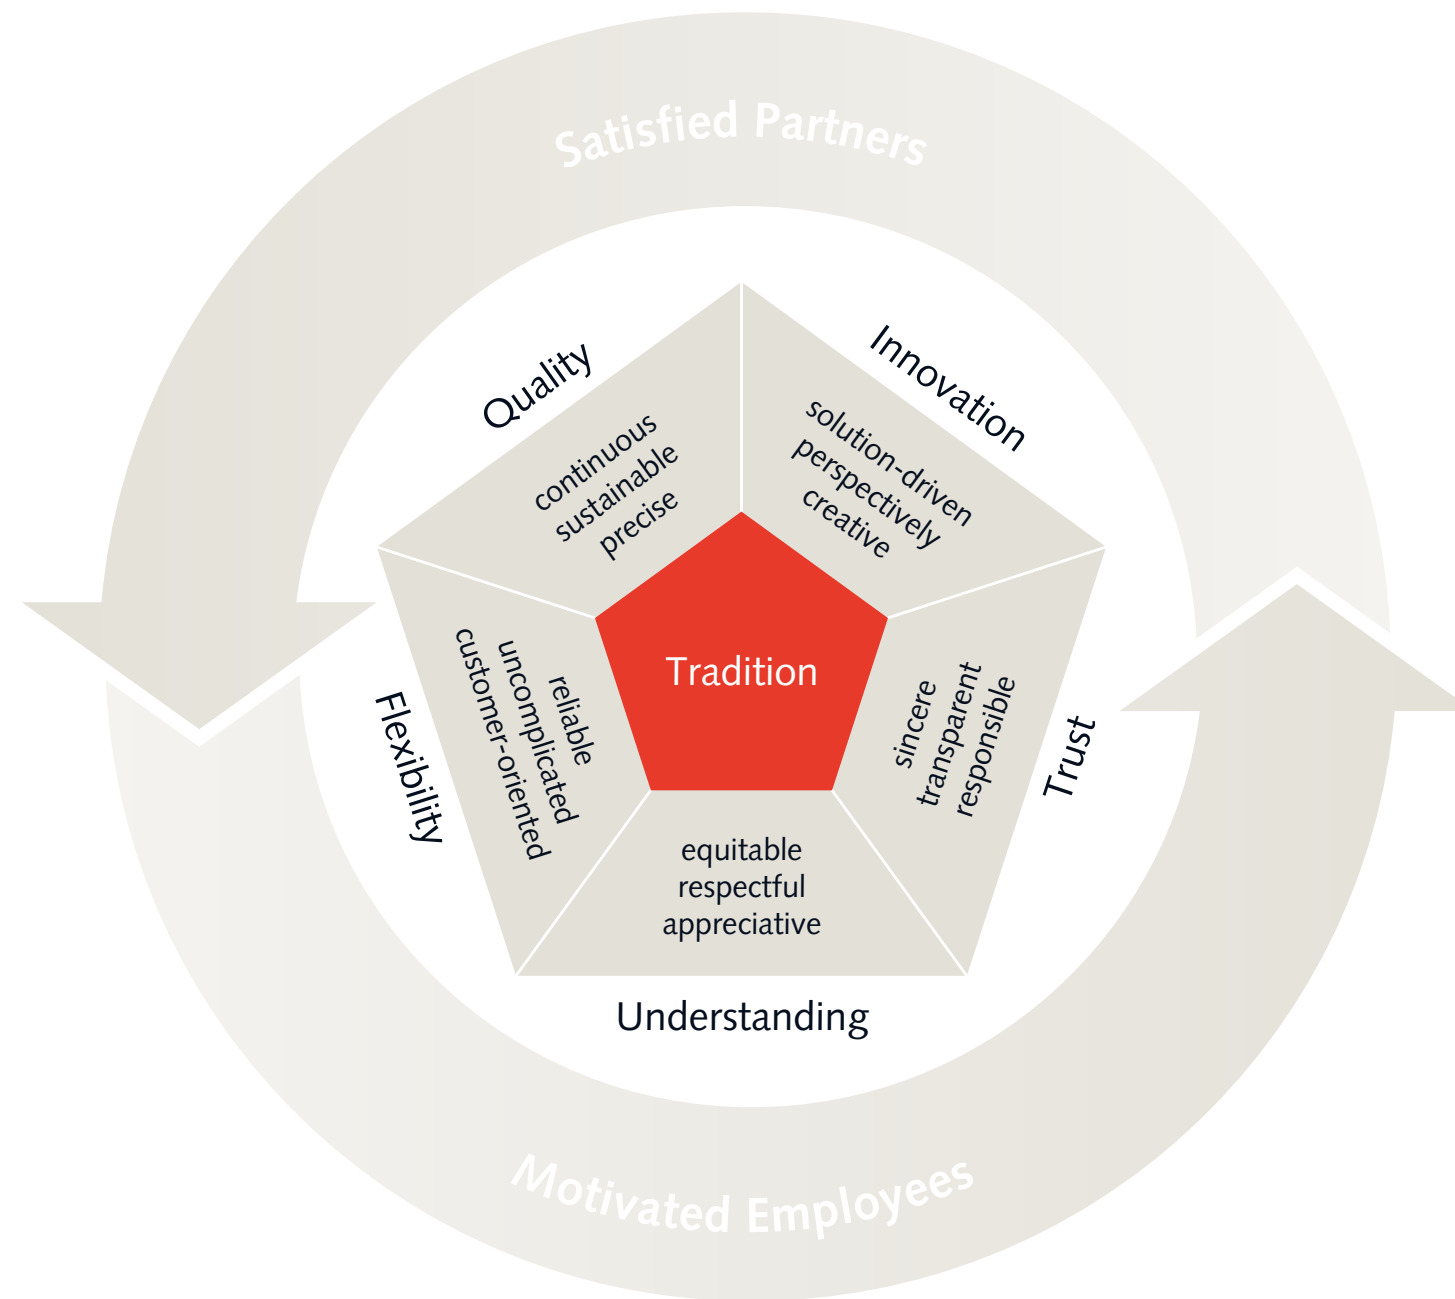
Satisfied Partners

Quality
continuous
sustainable
precise

Innovation
solution-driven
perspectively
creative

Tradition

Flexibility
reliable
uncomplicated
customer-oriented

Trust
sincere
transparent
responsible

equitable
respectful
appreciative

Understanding

Motivated Employees